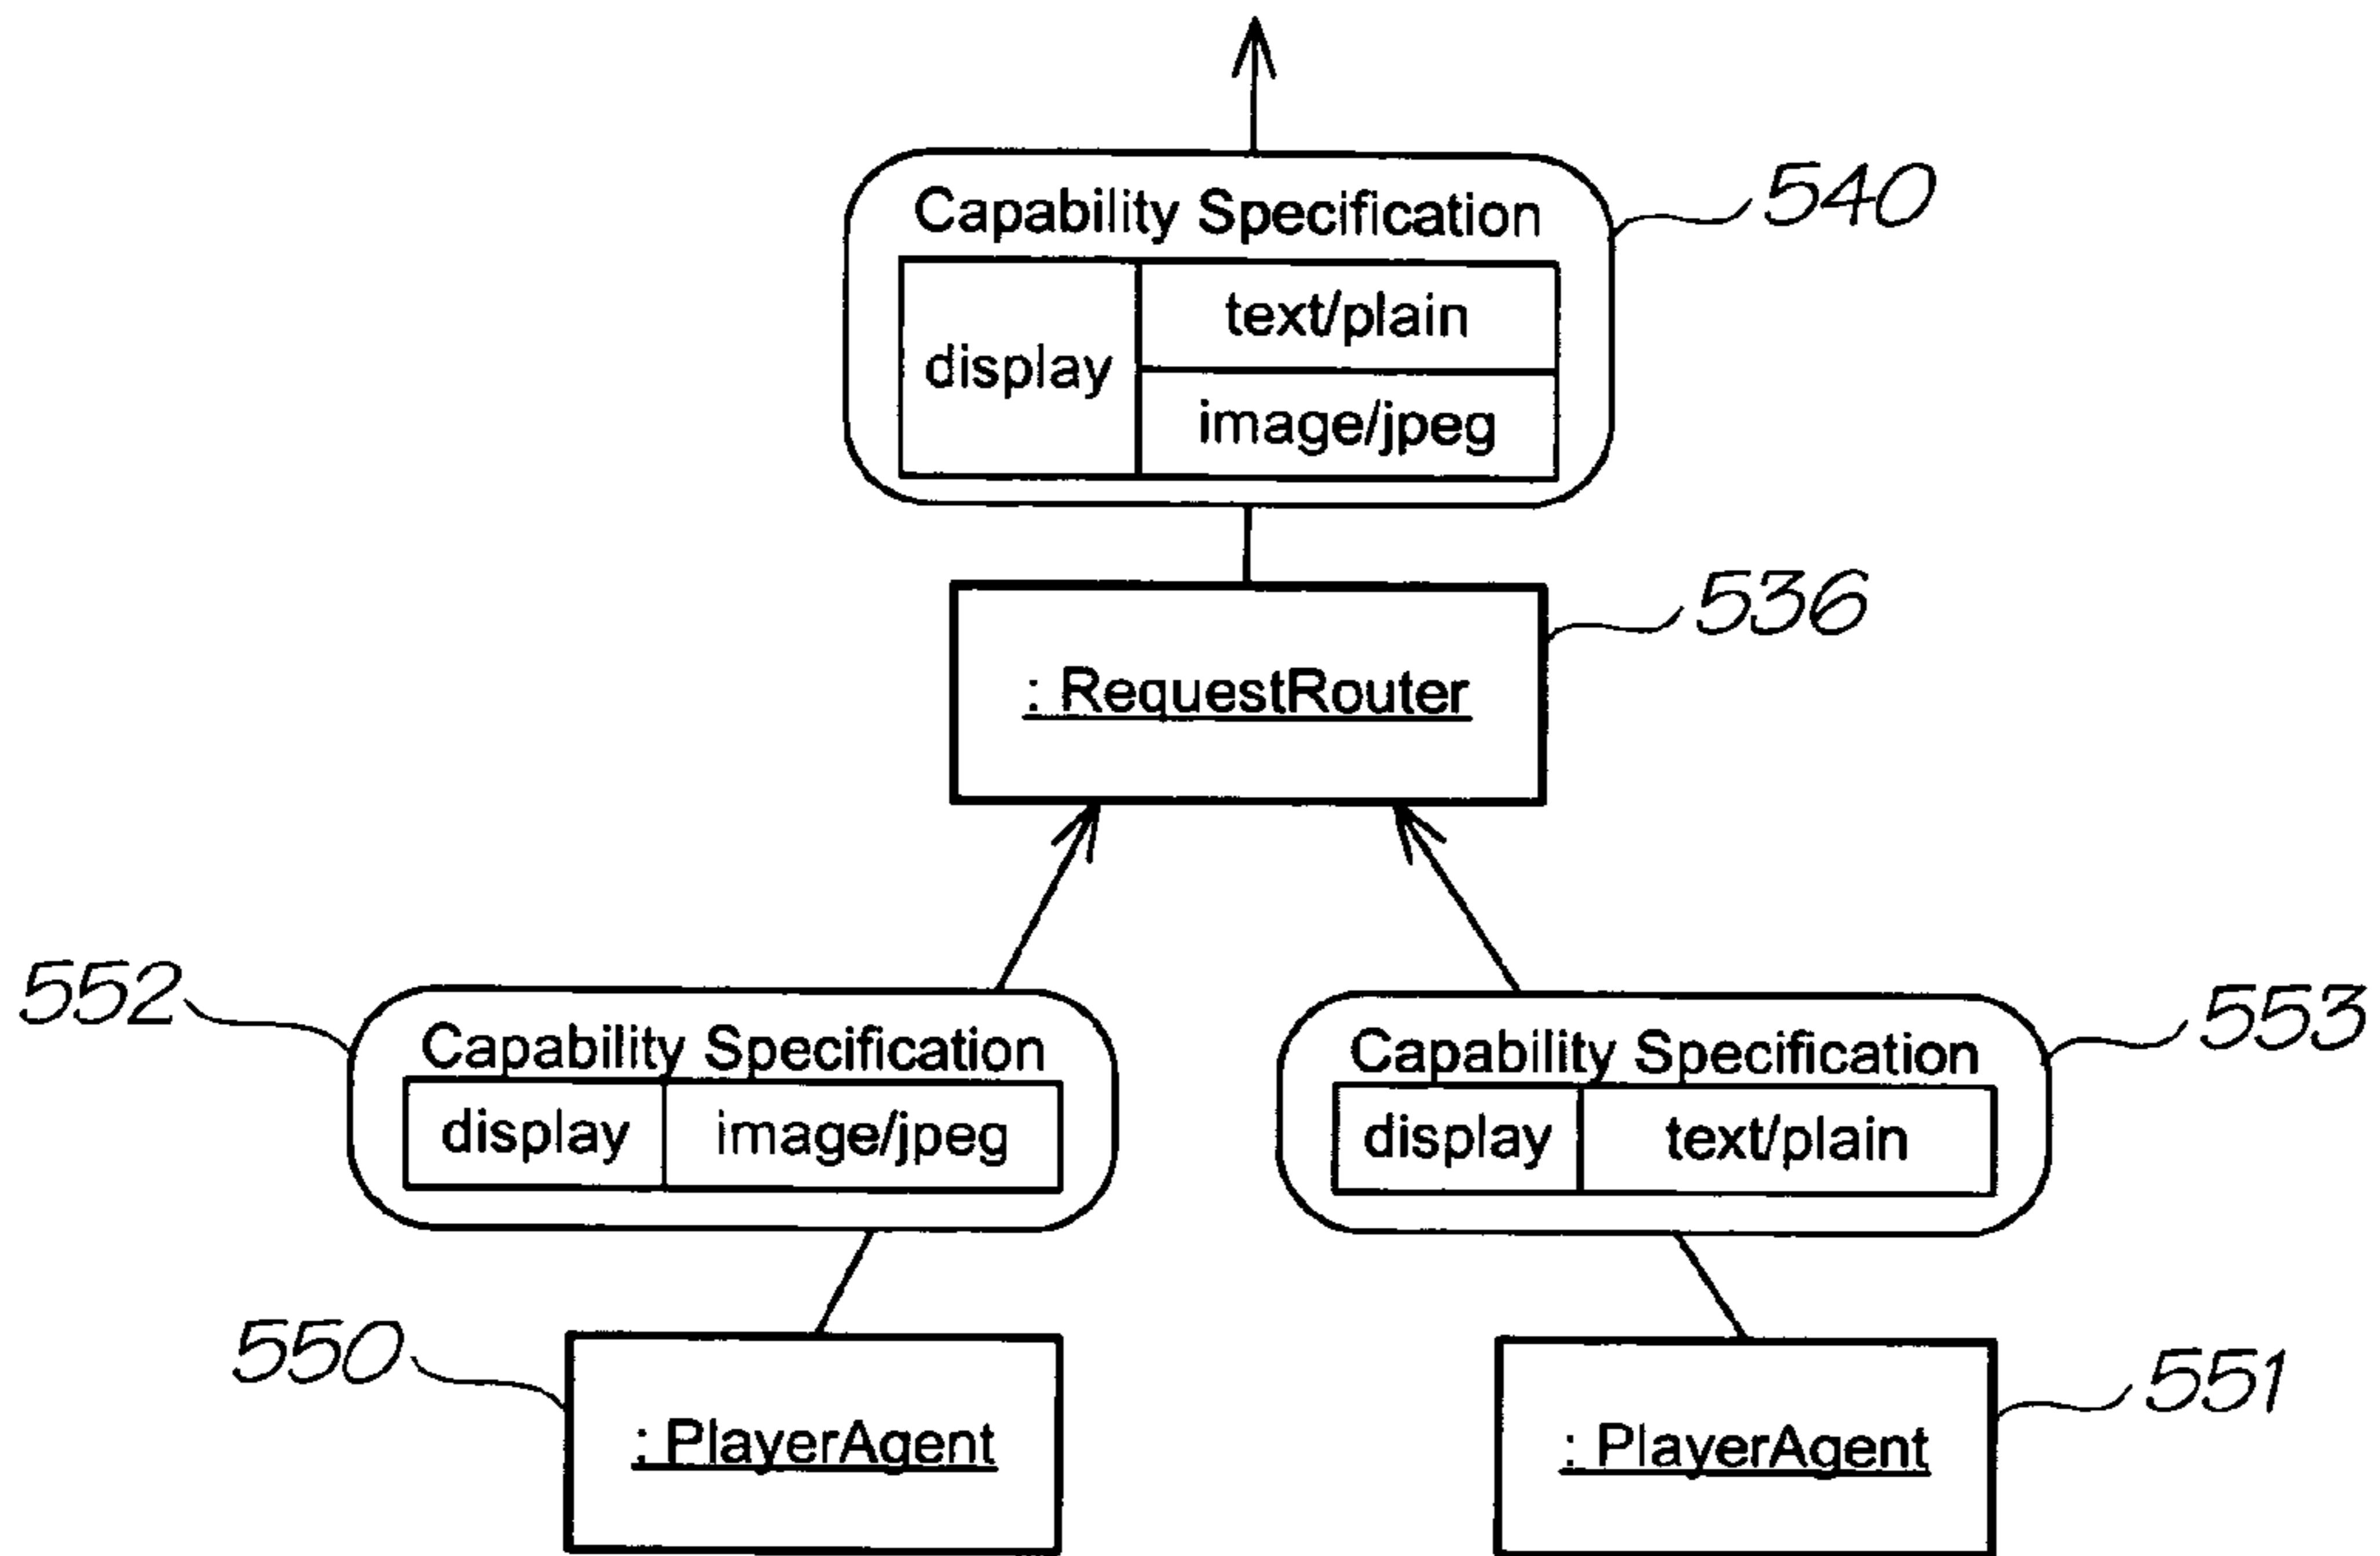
Capability Specification

| display | text/plain |
|---|---|
| | image/jpeg |

540

: RequestRouter

536

552

Capability Specification

| display | image/jpeg |
|---|---|

553

Capability Specification

| display | text/plain |
|---|---|

550

: PlayerAgent

551

: PlayerAgent